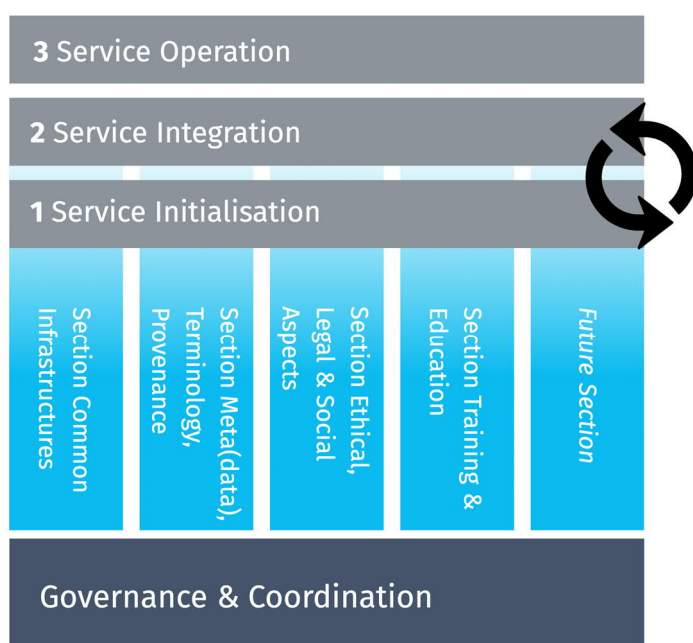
3 Service Operation

2 Service Integration

1 Service Initialisation

Section Common Infrastructures

Section Meta(data), Terminology, Provenance

Section Ethical, Legal & Social Aspects

Section Training & Education

Future Section

Governance & Coordination